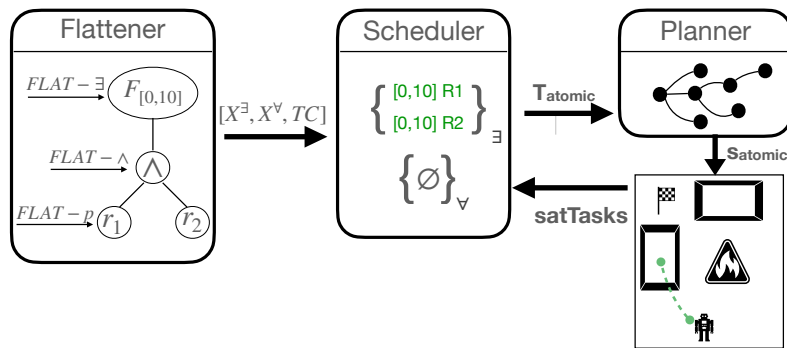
Flattener

$FLAT-\exists$

$F_{[0,10]}$

$FLAT-\wedge$

$\wedge$

$FLAT-p$

$r_1$

$r_2$

$[X^{\exists}, X^{\forall}, TC]$

Scheduler

$\left\{ \begin{matrix} [0,10]\ R1 \\ [0,10]\ R2 \end{matrix} \right\}_{\exists}$

$\left\{ \varnothing \right\}_{\forall}$

$T_{atomic}$

Planner

$S_{atomic}$

satTasks